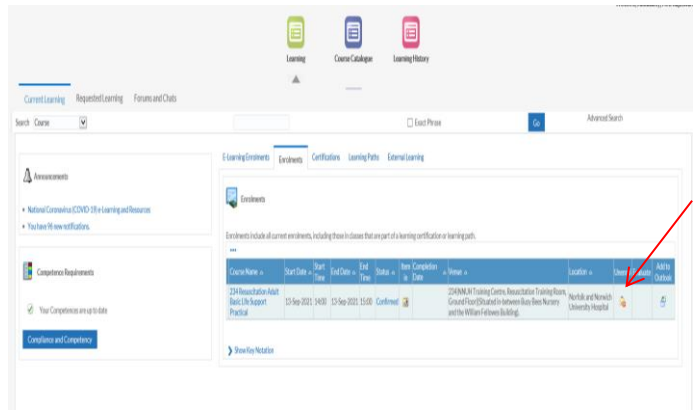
Learning

Course Catalogue

Learning History

Current Learning Requested Learning Forums and Chats

Search Course

Exact Phrase

Go

Advanced Search

Announcements

National Coronavirus (COVID-19) e-Learning and Resources

You have 96 new notifications.

Competence Requirements

Your Competencies are up to date

Compliance and Competency

E-Learning Enrolments Enrolments Certifications Learning Paths External Learning

Enrolments

Enrolments include all current enrolments, including those in classes that are part of a learning certification or learning path.

| Course Name | Start Date | Start Time | End Date | End Time | Status | Item is | Completion Date | Venue | Location | Users | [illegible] | Add to Outlook |
|---|---|---|---|---|---|---|---|---|---|---|---|---|
| 234 Resuscitation Adult Basic Life Support Practical | 13-Sep-2021 | 14:00 | 13-Sep-2021 | 15:00 | Confirmed | | | 234 NNUH Training Centre, Resuscitation Training Room, Ground Floor (Situated in-between Busy Bees Nursery and the William Fellowes Building). | Norfolk and Norwich University Hospital | | | |

Show Key Notation